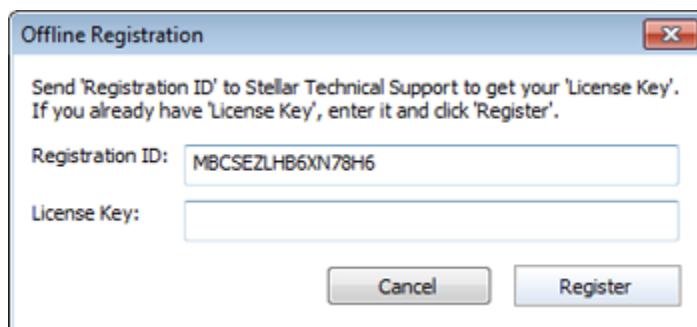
Offline Registration

Send 'Registration ID' to Stellar Technical Support to get your 'License Key'. If you already have 'License Key', enter it and click 'Register'.

Registration ID: MBCSEZLHB6XN78H6

License Key:

Cancel

Register